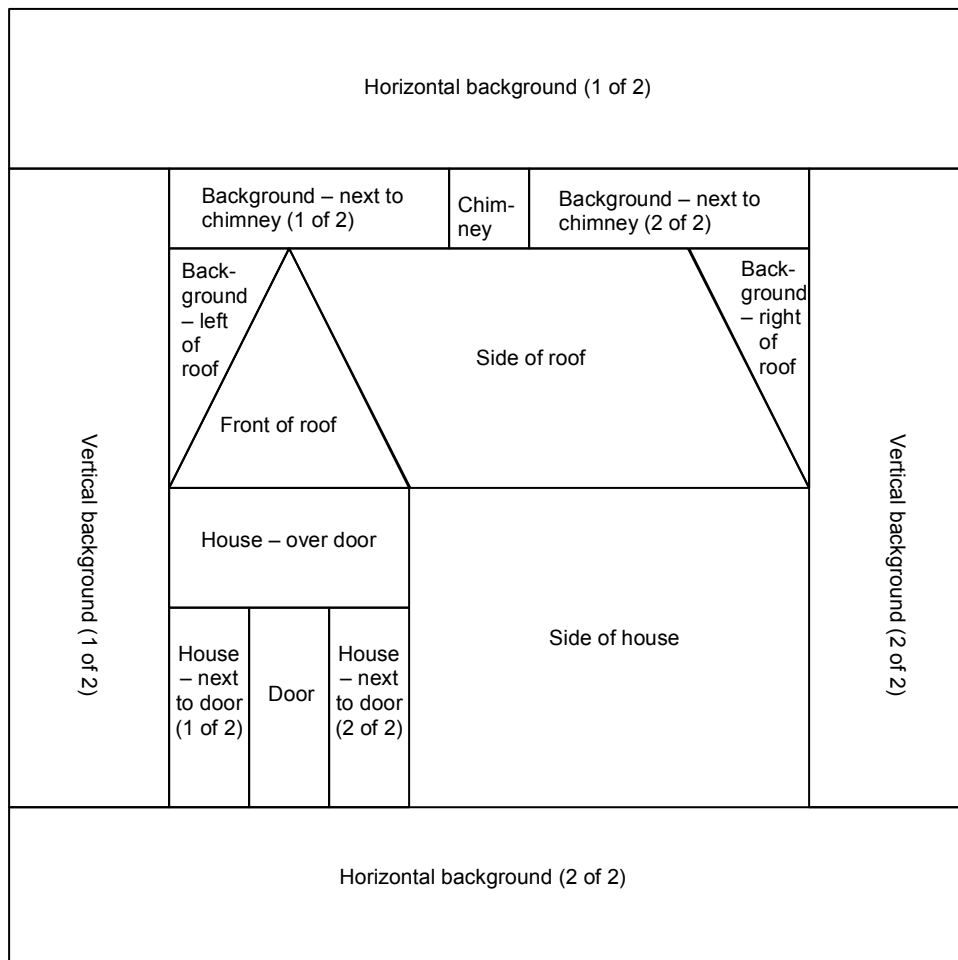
Horizontal background (1 of 2)

Background – next to chimney (1 of 2)

Chimney

Background – next to chimney (2 of 2)

Background – left of roof

Side of roof

Background – right of roof

Front of roof

Vertical background (1 of 2)

Vertical background (2 of 2)

House – over door

Side of house

House – next to door (1 of 2)

Door

House – next to door (2 of 2)

Horizontal background (2 of 2)